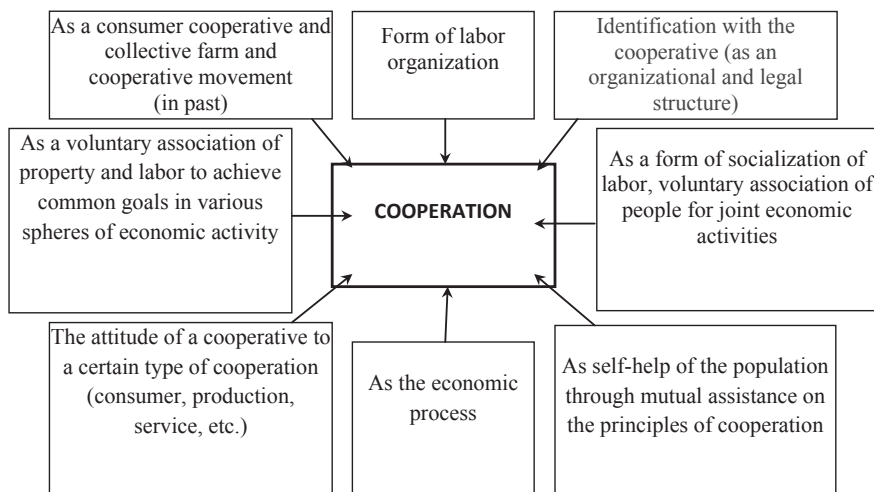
As a consumer cooperative and collective farm and cooperative movement (in past)

Form of labor organization

Identification with the cooperative (as an organizational and legal structure)

As a voluntary association of property and labor to achieve common goals in various spheres of economic activity

COOPERATION

As a form of socialization of labor, voluntary association of people for joint economic activities

The attitude of a cooperative to a certain type of cooperation (consumer, production, service, etc.)

As the economic process

As self-help of the population through mutual assistance on the principles of cooperation